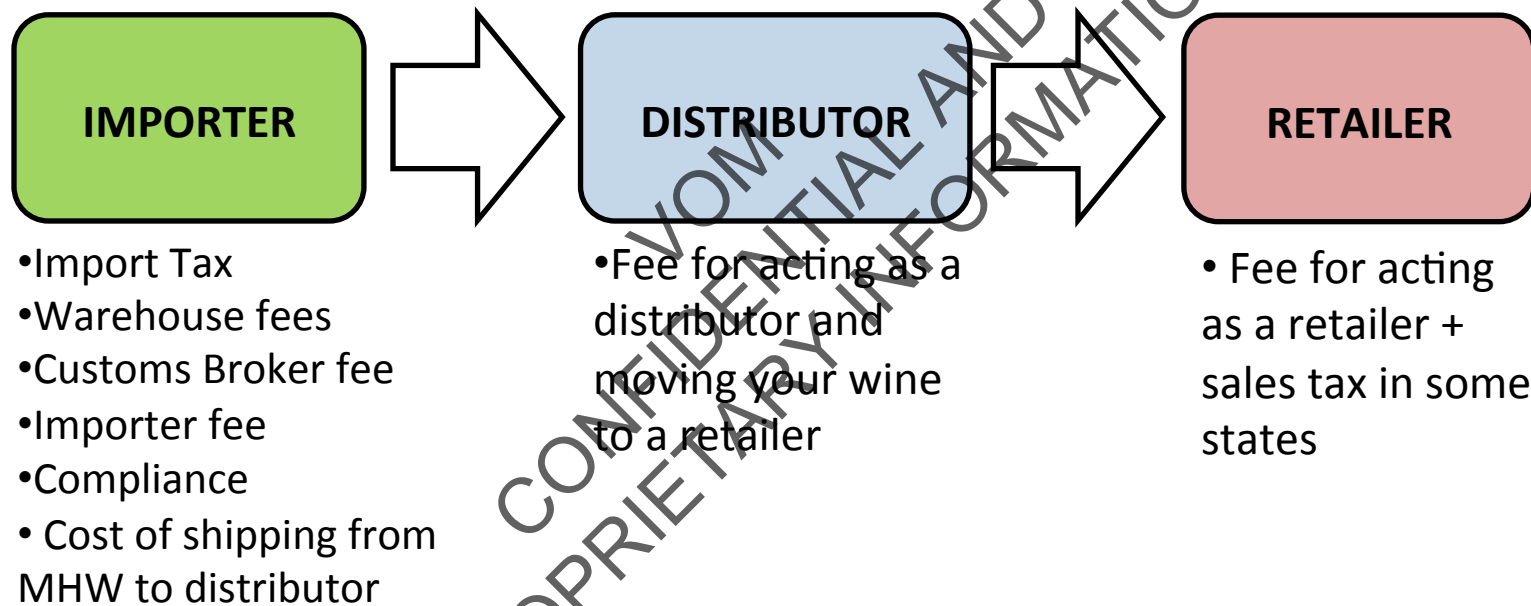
IMPORTER

DISTRIBUTOR

RETAILER

•Import Tax
•Warehouse fees
•Customs Broker fee
•Importer fee
•Compliance
• Cost of shipping from MHW to distributor

•Fee for acting as a distributor and moving your wine to a retailer

• Fee for acting as a retailer + sales tax in some states

VOM CONFIDENTIAL AND PROPRIETARY INFORMATION